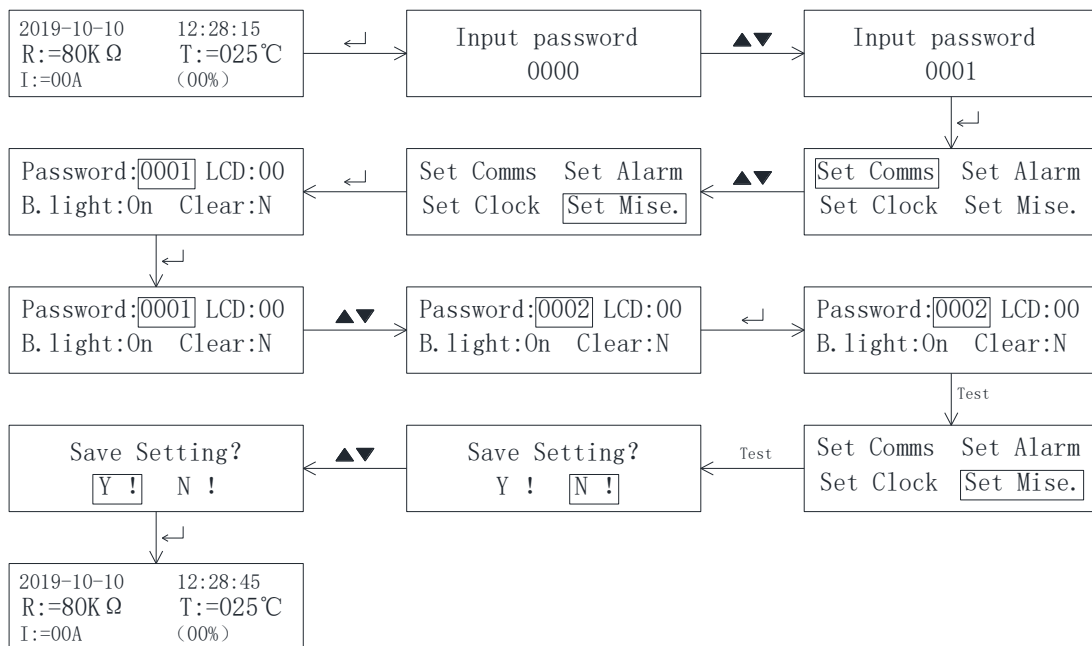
2019-10-10 12:28:15
R:=80KΩ T:=025℃
I:=00A (00%)

↵

Input password
0000

▲▼

Input password
0001

↵

Set Comms Set Alarm
Set Clock Set Mise.

▲▼

Set Comms Set Alarm
Set Clock Set Mise.

↵

Password:0001 LCD:00
B.light:On Clear:N

↵

Password:0001 LCD:00
B.light:On Clear:N

▲▼

Password:0002 LCD:00
B.light:On Clear:N

↵

Password:0002 LCD:00
B.light:On Clear:N

Test

Set Comms Set Alarm
Set Clock Set Mise.

Test

Save Setting?
Y ! N !

▲▼

Save Setting?
Y ! N !

↵

2019-10-10 12:28:45
R:=80KΩ T:=025℃
I:=00A (00%)